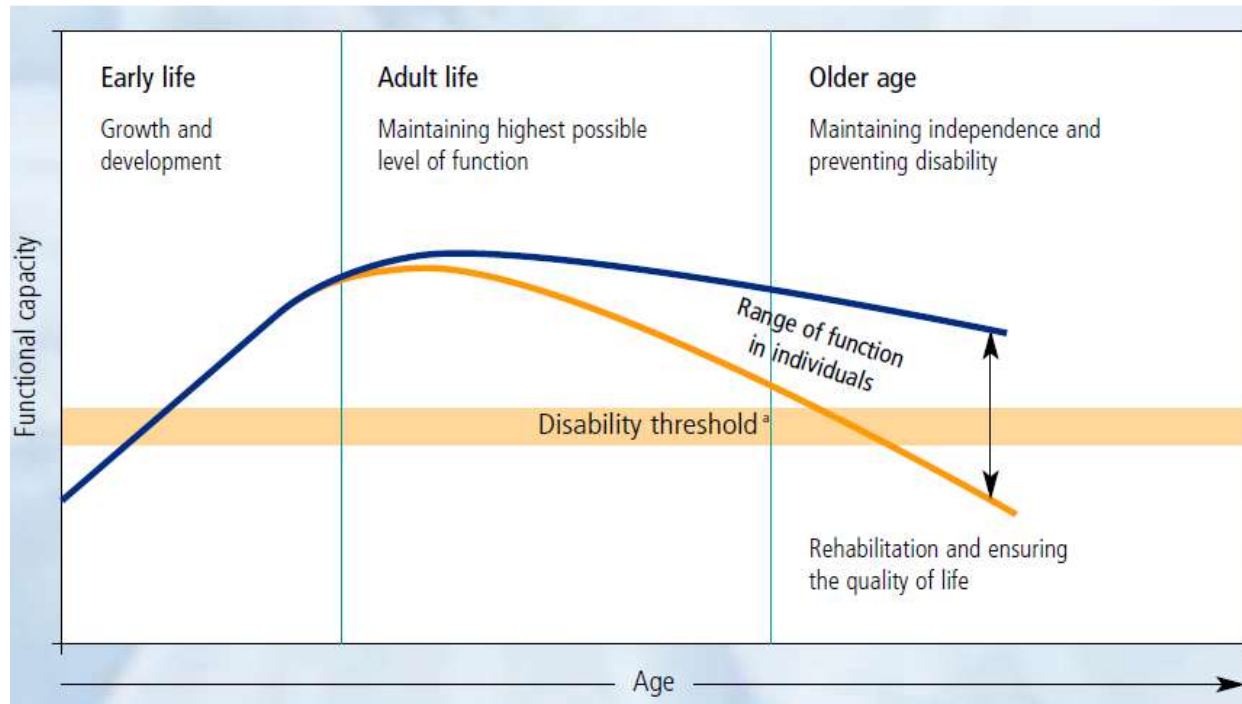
Early life

Growth and development

Adult life

Maintaining highest possible level of function

Older age

Maintaining independence and preventing disability

Functional capacity

Range of function in individuals

Disability threshold $^a$

Rehabilitation and ensuring the quality of life

Age